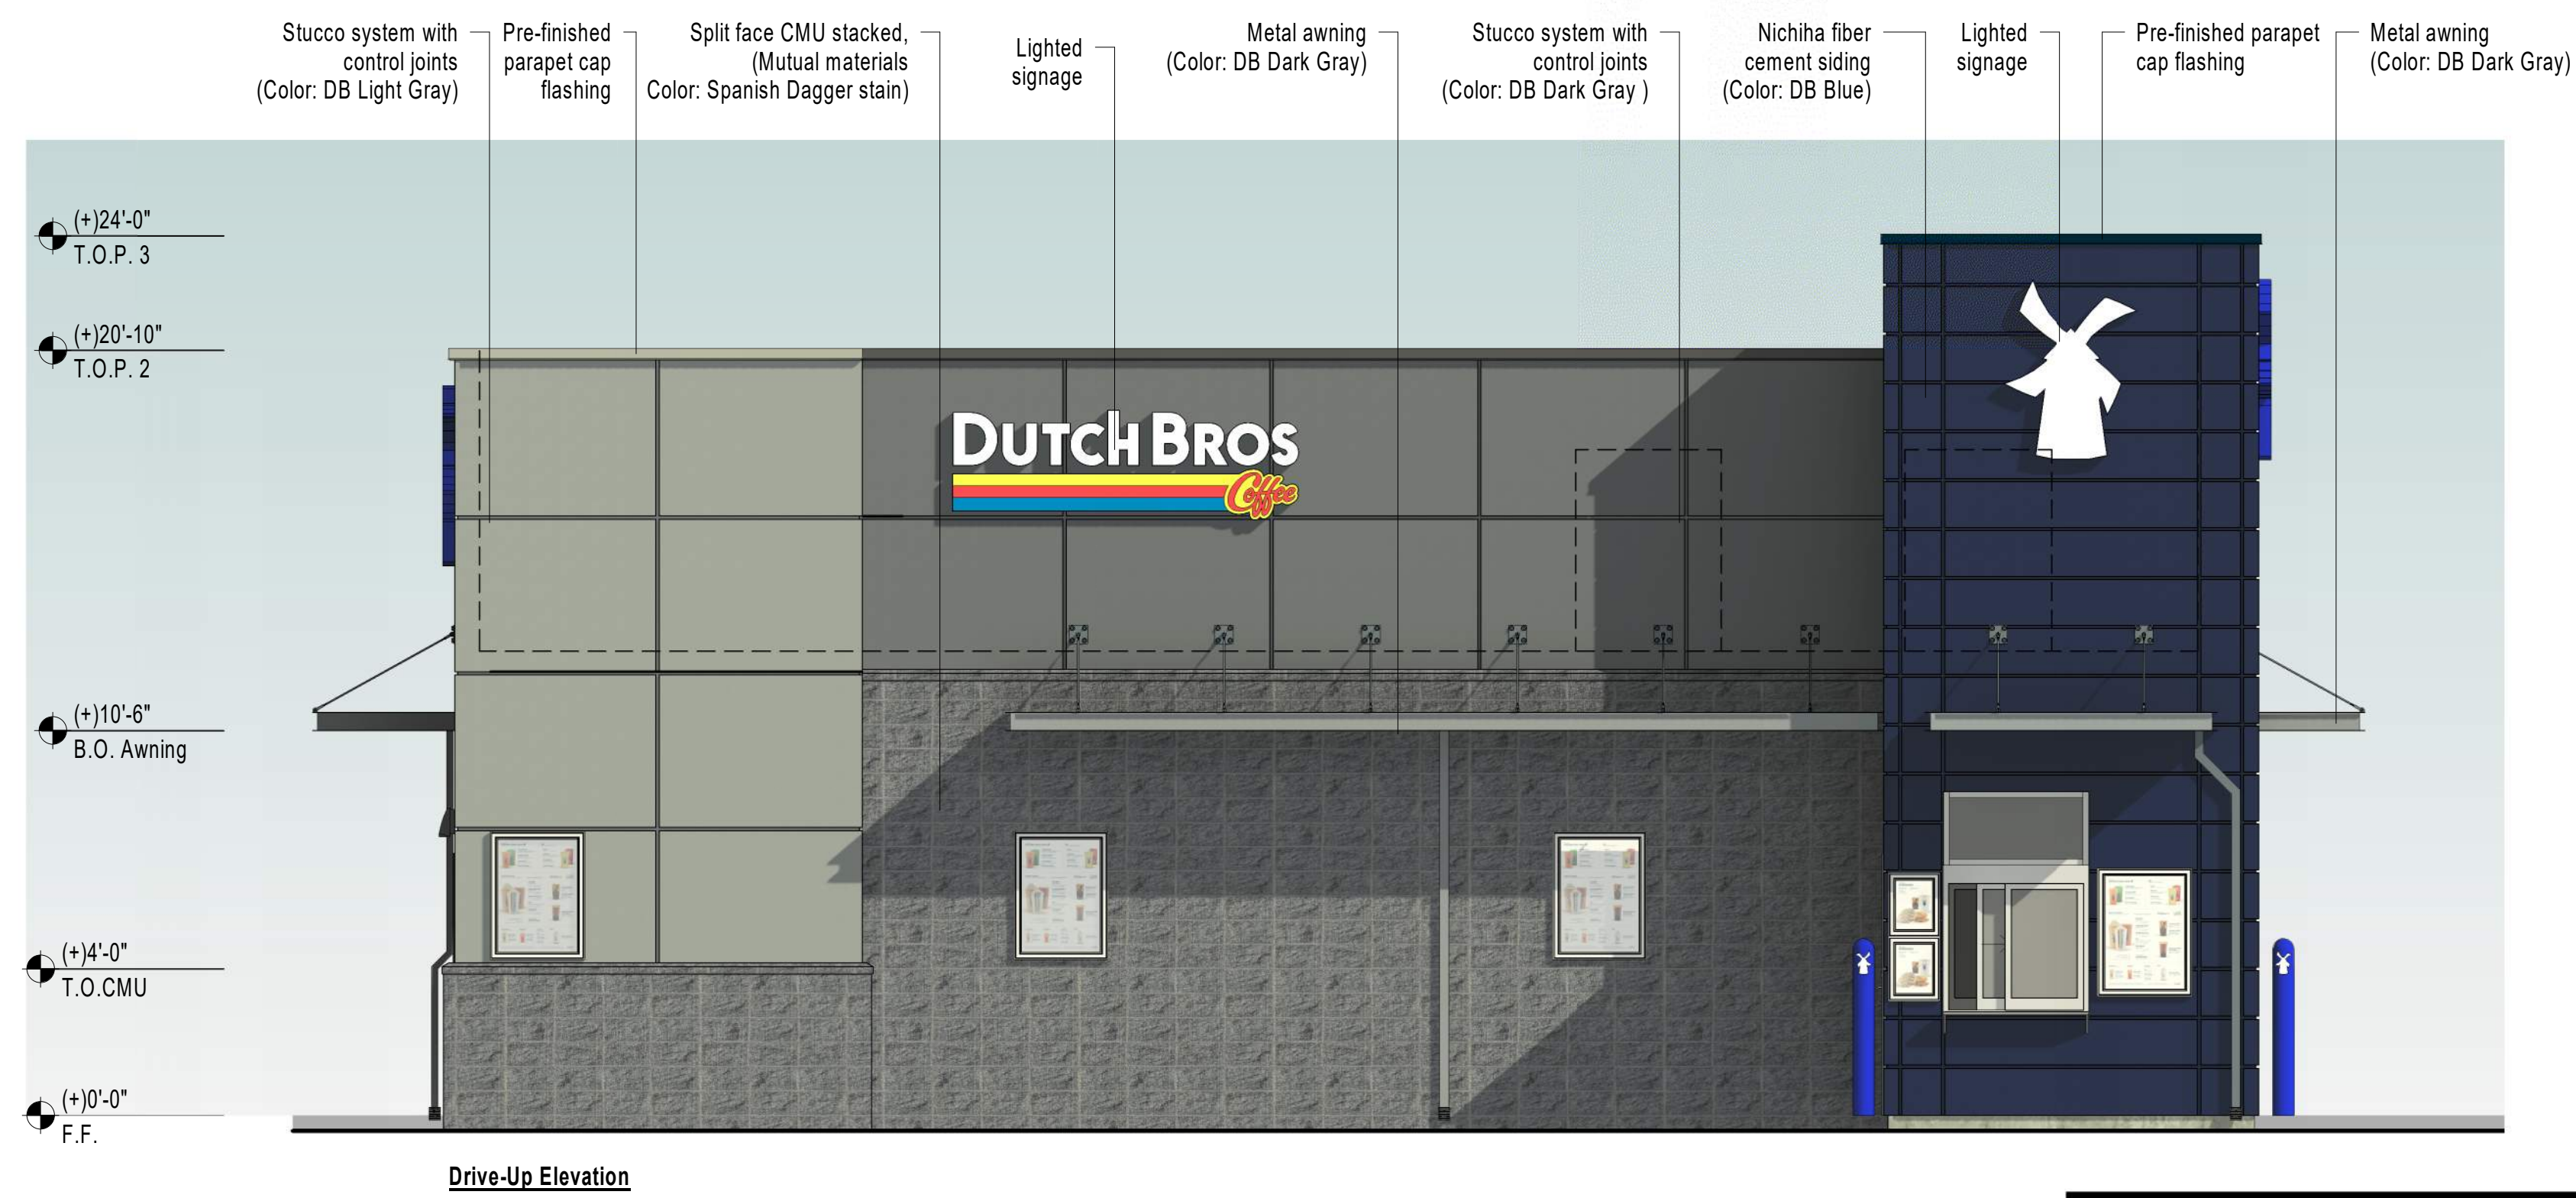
Stucco system with control joints (Color: DB Light Gray)

Pre-finished parapet cap flashing

Split face CMU stacked, (Mutual materials Color: Spanish Dagger stain)

Lighted signage

Metal awning (Color: DB Dark Gray)

Stucco system with control joints (Color: DB Dark Gray )

Nichiha fiber cement siding (Color: DB Blue)

Lighted signage

Pre-finished parapet cap flashing

Metal awning (Color: DB Dark Gray)

(+)24'-0"
T.O.P. 3

(+)20'-10"
T.O.P. 2

(+)10'-6"
B.O. Awning

(+)4'-0"
T.O.CMU

(+)0'-0"
F.F.

DUTCH BROS Coffee

Drive-Up Elevation